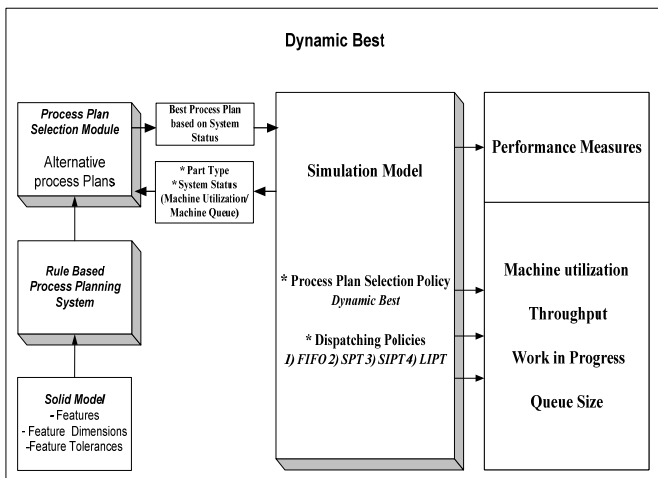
Dynamic Best

Process Plan Selection Module

Alternative process Plans

Best Process Plan based on System Status

* Part Type
* System Status (Machine Utilization/ Machine Queue)

Rule Based Process Planning System

Solid Model
- Features
- Feature Dimensions
-Feature Tolerances

Simulation Model

* Process Plan Selection Policy
Dynamic Best

* Dispatching Policies
1) FIFO 2) SPT 3) SIPT 4) LIPT

Performance Measures

Machine utilization

Throughput

Work in Progress

Queue Size